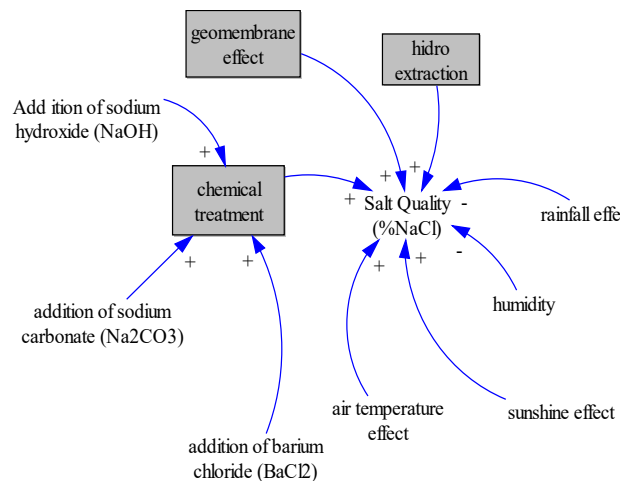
geomembrane effect

hidro extraction

Add ition of sodium hydroxide (NaOH)

+

+ +

chemical treatment

+

Salt Quality -
(%NaCl)

rainfall effe

-

+ +

+ +

humidity

addition of sodium carbonate (Na2CO3)

air temperature effect

sunshine effect

addition of barium chloride (BaCl2)